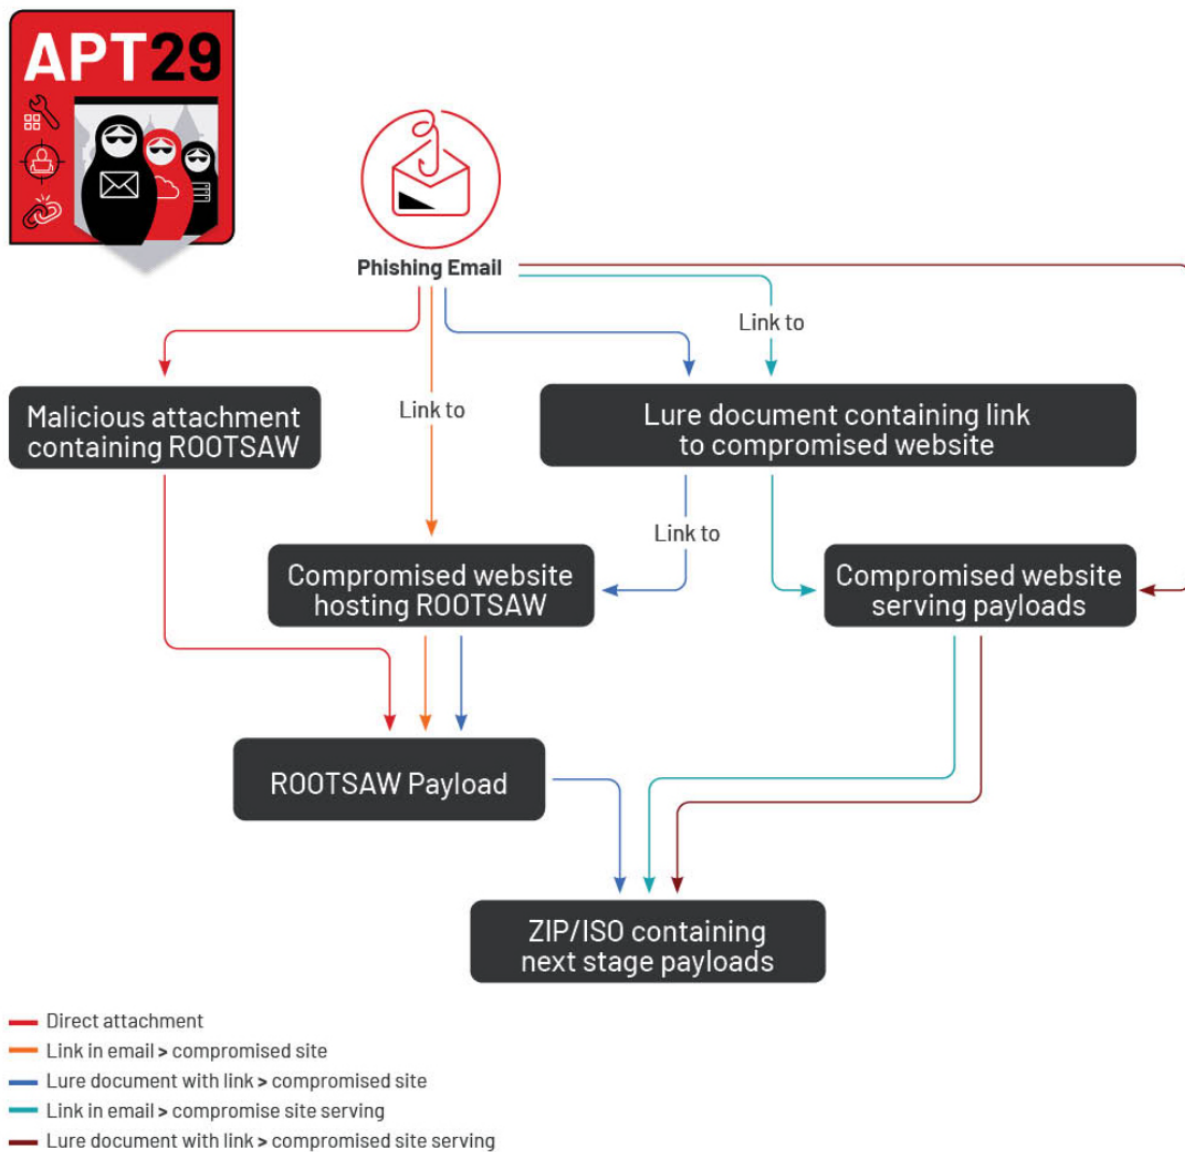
APT29

Phishing Email

Link to

Link to

Malicious attachment containing ROOTSAW

Lure document containing link to compromised website

Link to

Compromised website hosting ROOTSAW

Compromised website serving payloads

ROOTSAW Payload

ZIP/ISO containing next stage payloads

Direct attachment
Link in email > compromised site
Lure document with link > compromised site
Link in email > compromise site serving
Lure document with link > compromised site serving